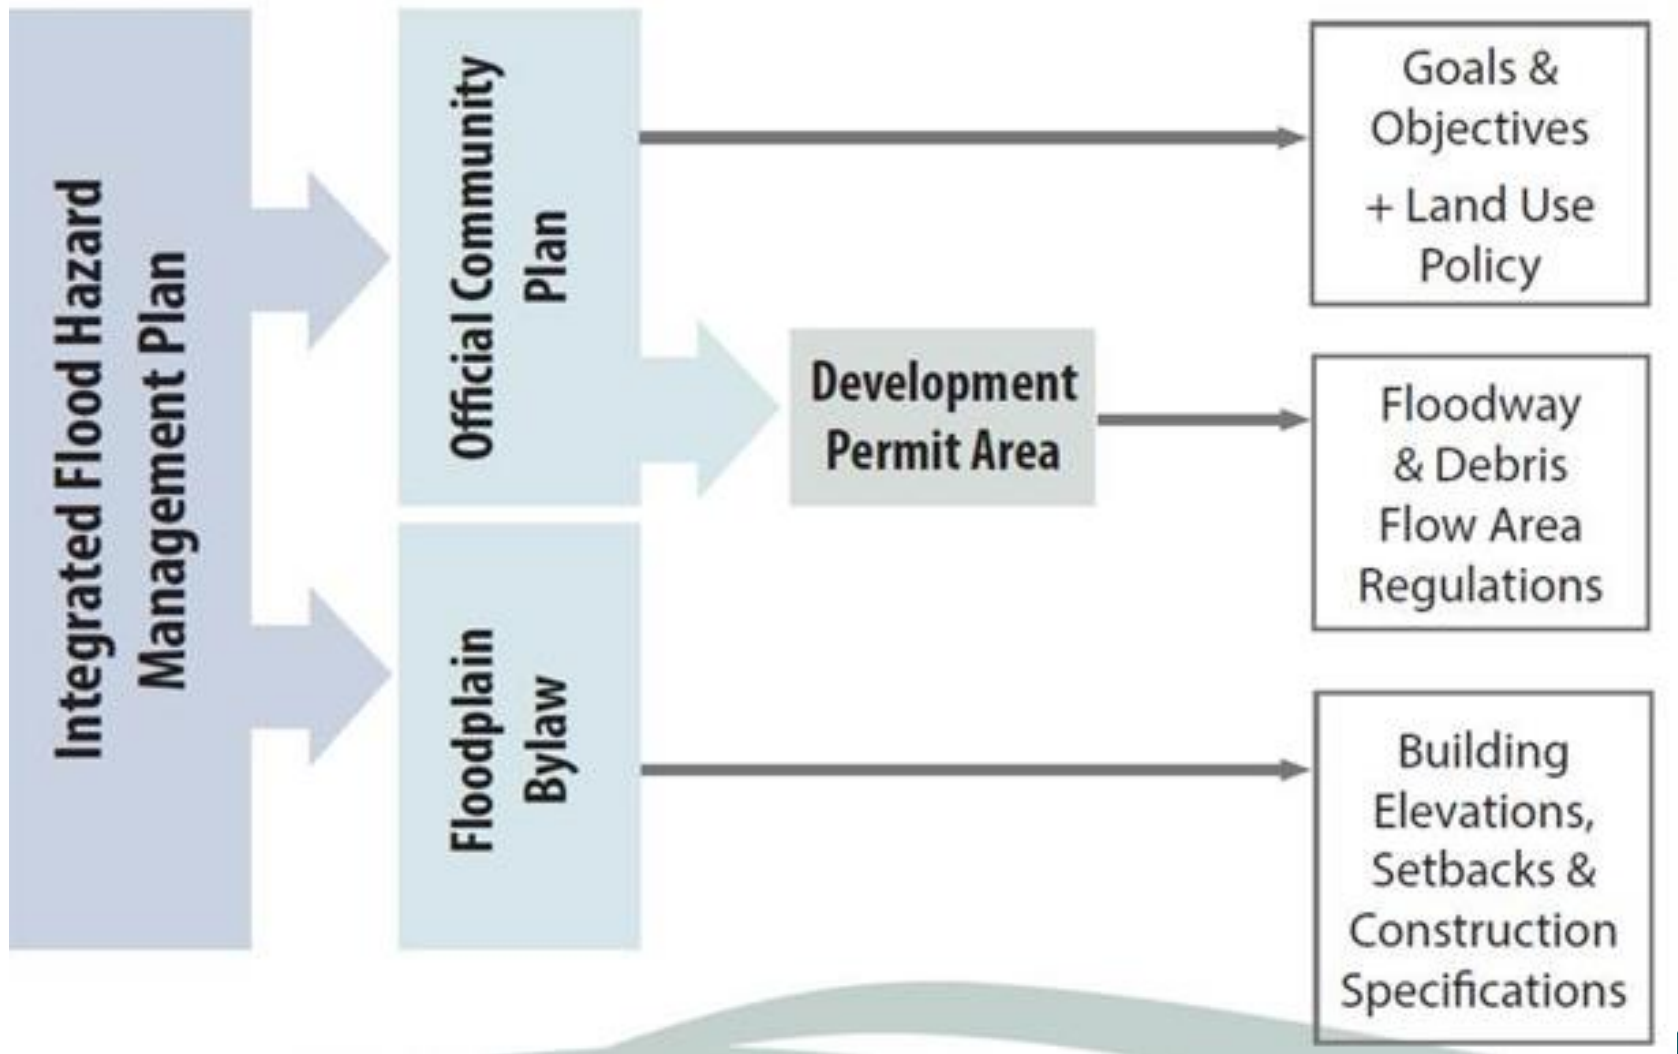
Integrated Flood Hazard Management Plan

Official Community Plan

Floodplain Bylaw

Development Permit Area

Goals & Objectives + Land Use Policy

Floodway & Debris Flow Area Regulations

Building Elevations, Setbacks & Construction Specifications